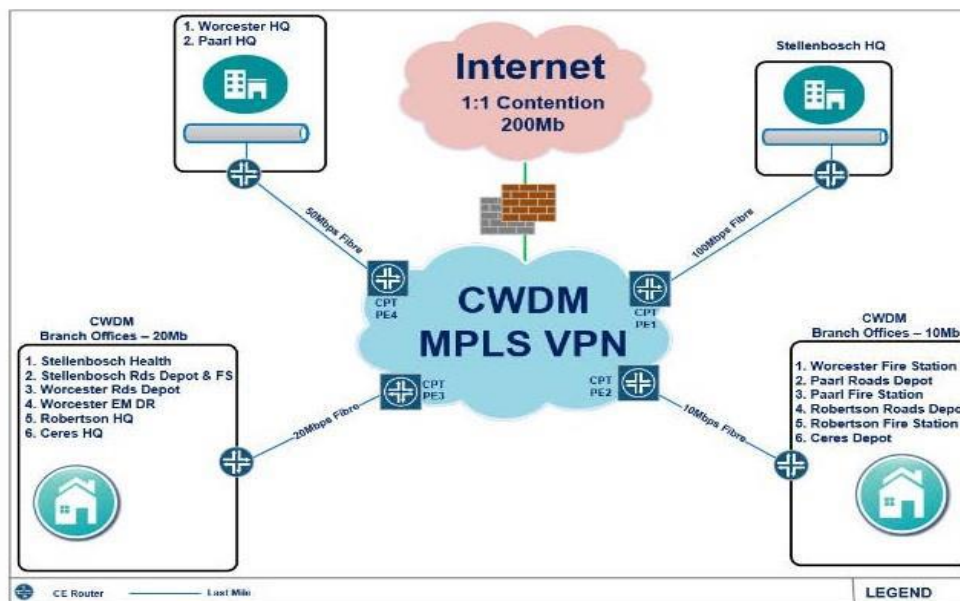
1. Worcester HQ
2. Paarl HQ

Internet
1:1 Contention
200Mb

Stellenbosch HQ

50Mbps Fibre

100Mbps Fibre

CPT
PE4

CWDM
MPLS VPN

CPT
PE1

CWDM
Branch Offices – 20Mb

1. Stellenbosch Health
2. Stellenbosch Rds Depot & FS
3. Worcester Rds Depot
4. Worcester EM DR
5. Robertson HQ
6. Ceres HQ

CPT
PE3

CPT
PE2

CWDM
Branch Offices – 10Mb

1. Worcester Fire Station
2. Paarl Roads Depot
3. Paarl Fire Station
4. Robertson Roads Depo
5. Robertson Fire Station
6. Ceres Depot

20Mbps Fibre

10Mbps Fibre

CE Router

Last Mile

LEGEND